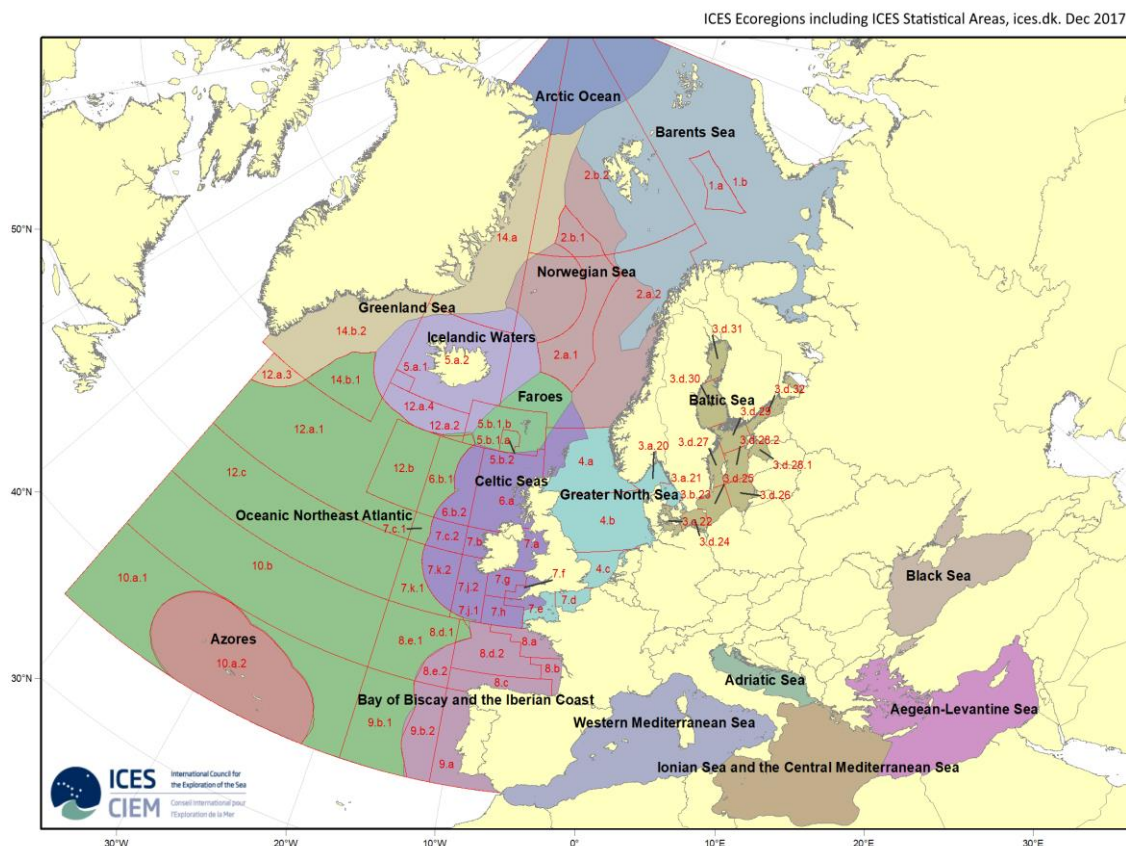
ICES Ecoregions including ICES Statistical Areas, ices.dk. Dec 2017

Arctic Ocean
Barents Sea
1.a
1.b
2.b.2
2.b.1
14.a
Norwegian Sea
2.a.2
Greenland Sea
14.b.2
Icelandic Waters
5.a.2
2.a.1
12.a.3
14.b.1
5.a.1
12.a.4
Faroes
12.a.2
5.b.1.b
5.b.1.a
5.b.2
12.a.1
12.b
12.c
6.b.1
Celtic Seas
6.a
4.a
Greater North Sea
Oceanic Northeast Atlantic
6.b.2
7.c.1
7.c.2
7.b
7.a
4.b
10.b
10.a.1
7.k.2
7.j.2
7.g
7.f
4.c
7.k.1
7.j.1
7.h
7.e
7.d
Azores
10.a.2
8.e.1
8.d.1
8.a
8.d.2
8.b
8.e.2
8.c
Bay of Biscay and the Iberian Coast
9.b.1
9.b.2
9.a
3.d.31
3.d.30
3.d.32
Baltic Sea
3.d.29
3.a.20
3.d.27
3.d.28.2
3.d.28.1
3.a.21
3.d.25
3.b.23
3.d.26
3.c.22
3.d.24
Black Sea
Adriatic Sea
Aegean-Levantine Sea
Western Mediterranean Sea
Ionian Sea and the Central Mediterranean Sea
ICES CIEM International Council for the Exploration of the Sea Conseil International pour l'Exploration de la Mer
50°N
40°N
30°N
30°W
20°W
10°W
0°
10°E
20°E
30°E